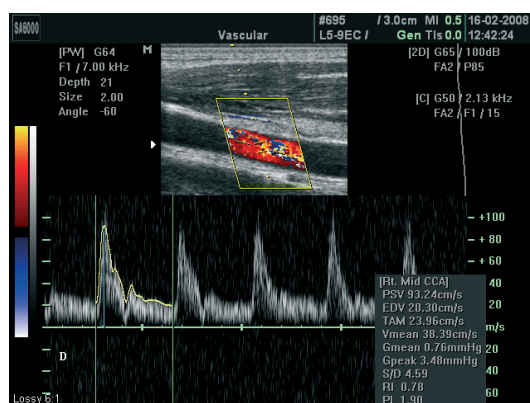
SA8000

Vascular

#695 / 3.0cm MI 0.5 16-02-2008
L5-9EC / Gen TIs 0.0 12:42:24

[PW] G64
F1 / 7.00 kHz
Depth 21
Size 2.00
Angle -60

M

[2D] G65 / 100dB
FA2 / P85

[C] G50 / 2.13 kHz
FA2 / F1 / 15

+100
+ 80
+ 60
40
20
cm/s
20
40
60

[Rt. Mid CCA]
PSV 93.24cm/s
EDV 20.30cm/s
TAM 23.96cm/s
Vmean 38.39cm/s
Gmean 0.76mmHg
Gpeak 3.48mmHg
S/D 4.59
RI 0.78
PI 1.90

D

Lossy 6:1